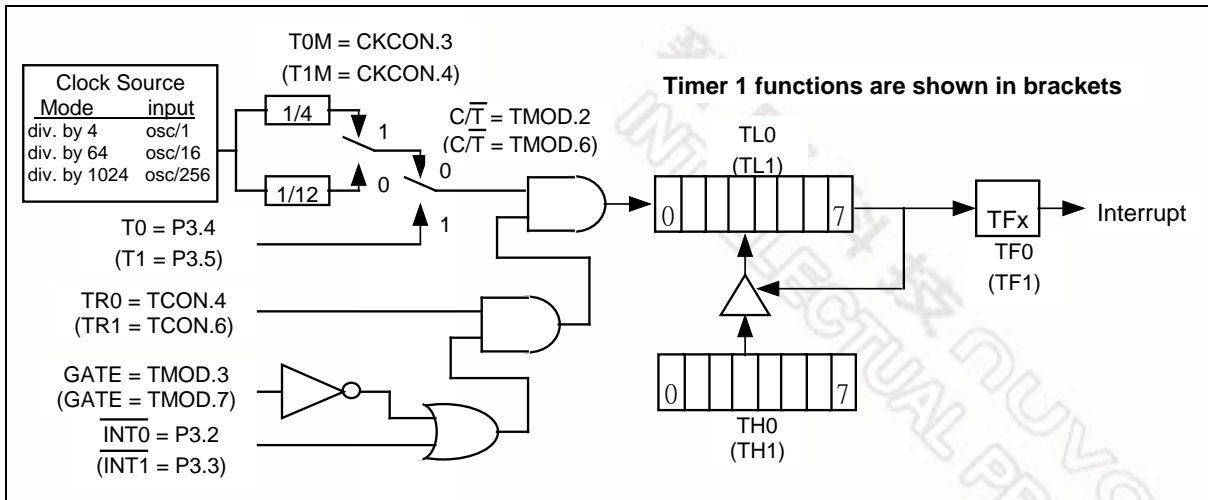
T0M = CKCON.3
(T1M = CKCON.4)

| Clock Source | |
|---|---|
| Mode | input |
| div. by 4 | osc/1 |
| div. by 64 | osc/16 |
| div. by 1024 | osc/256 |

Timer 1 functions are shown in brackets

1/4

1/12

1

0

$C/\overline{T}$ = TMOD.2
($C/\overline{T}$ = TMOD.6)

0

1

TL0
(TL1)

0

7

TFx

Interrupt

TF0
(TF1)

T0 = P3.4
(T1 = P3.5)

TR0 = TCON.4
(TR1 = TCON.6)

GATE = TMOD.3
(GATE = TMOD.7)

$\overline{INT0}$ = P3.2
($\overline{INT1}$ = P3.3)

0

7

TH0
(TH1)